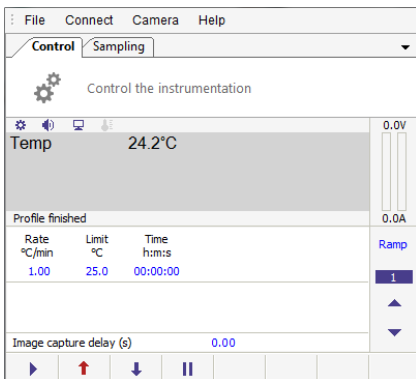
File Connect Camera Help

Control Sampling

Control the instrumentation

0.0V

Temp 24.2°C

Profile finished

0.0A

| Rate °C/min | Limit °C | Time h:m:s |
|---|---|---|
| 1.00 | 25.0 | 00:00:00 |

Ramp

1

Image capture delay (s) 0.00